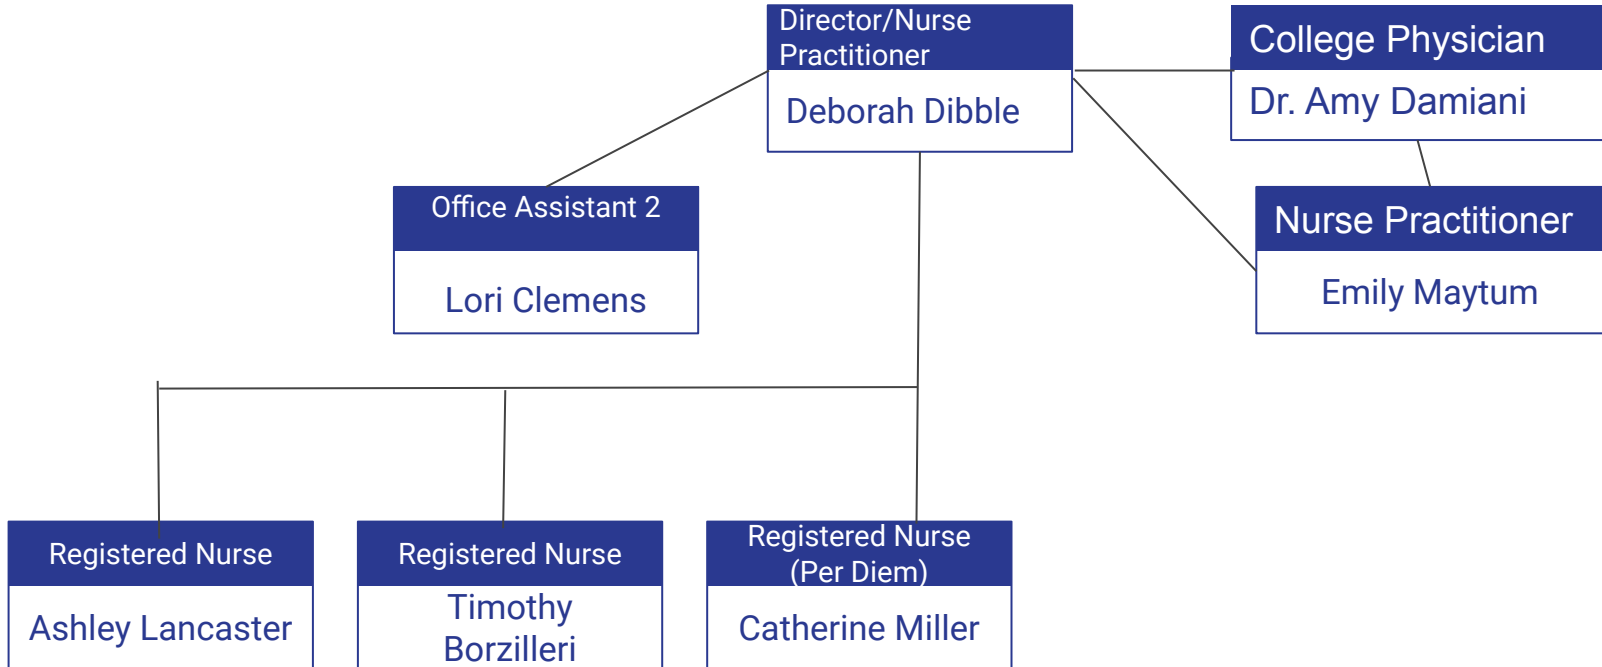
Director/Nurse Practitioner
Deborah Dibble

College Physician
Dr. Amy Damiani

Office Assistant 2
Lori Clemens

Nurse Practitioner
Emily Maytum

Registered Nurse
Ashley Lancaster

Registered Nurse
Timothy Borzilleri

Registered Nurse (Per Diem)
Catherine Miller